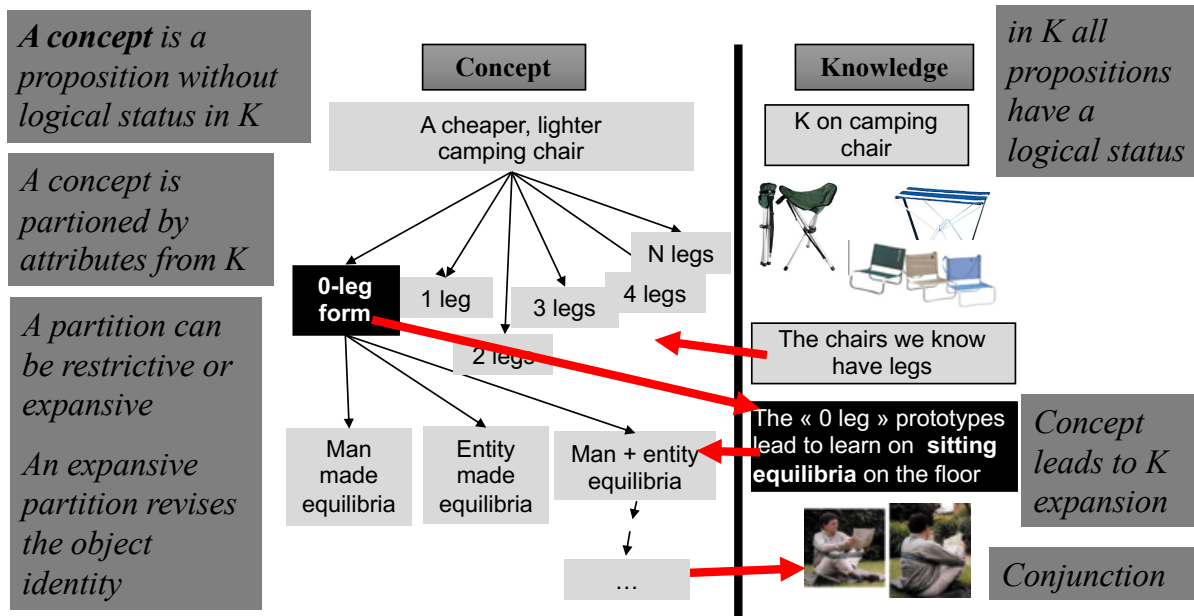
*A concept* is a proposition without logical status in K

A concept is partioned by attributes from K

A partition can be restrictive or expansive

An expansive partition revises the object identity

Concept

A cheaper, lighter camping chair

0-leg form

1 leg

2 legs

3 legs

4 legs

N legs

Man made equilibria

Entity made equilibria

Man + entity equilibria

...

Knowledge

K on camping chair

The chairs we know have legs

The « 0 leg » prototypes lead to learn on **sitting equilibria** on the floor

in K all propositions have a logical status

Concept leads to K expansion

Conjunction